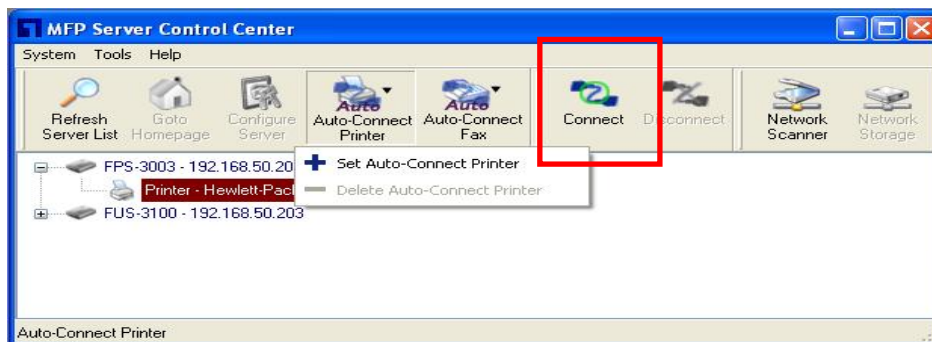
MFP Server Control Center

System Tools Help

Refresh Server List Goto Homepage Configure Server Auto Auto-Connect Printer Auto Auto-Connect Fax Connect Disconnect Network Scanner Network Storage

FPS-3003 - 192.168.50.20
Printer - Hewlett-Pack
FUS-3100 - 192.168.50.203

Set Auto-Connect Printer
Delete Auto-Connect Printer

Auto-Connect Printer